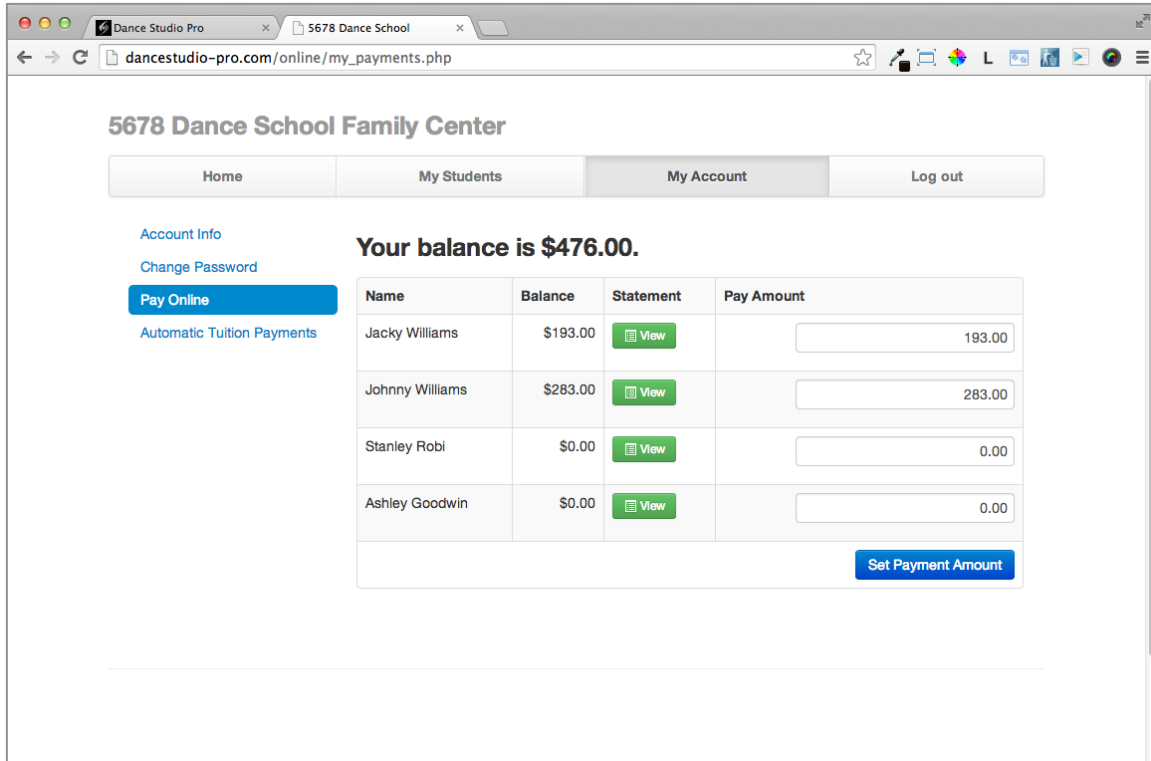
Dance Studio Pro ×
5678 Dance School ×

dancestudio-pro.com/online/my_payments.php

L

5678 Dance School Family Center

Home | My Students | My Account | Log out

Account Info
Change Password
Pay Online
Automatic Tuition Payments

Your balance is $476.00.

| Name | Balance | Statement | Pay Amount |
|---|---|---|---|
| Jacky Williams | $193.00 | View | 193.00 |
| Johnny Williams | $283.00 | View | 283.00 |
| Stanley Robi | $0.00 | View | 0.00 |
| Ashley Goodwin | $0.00 | View | 0.00 |

Set Payment Amount